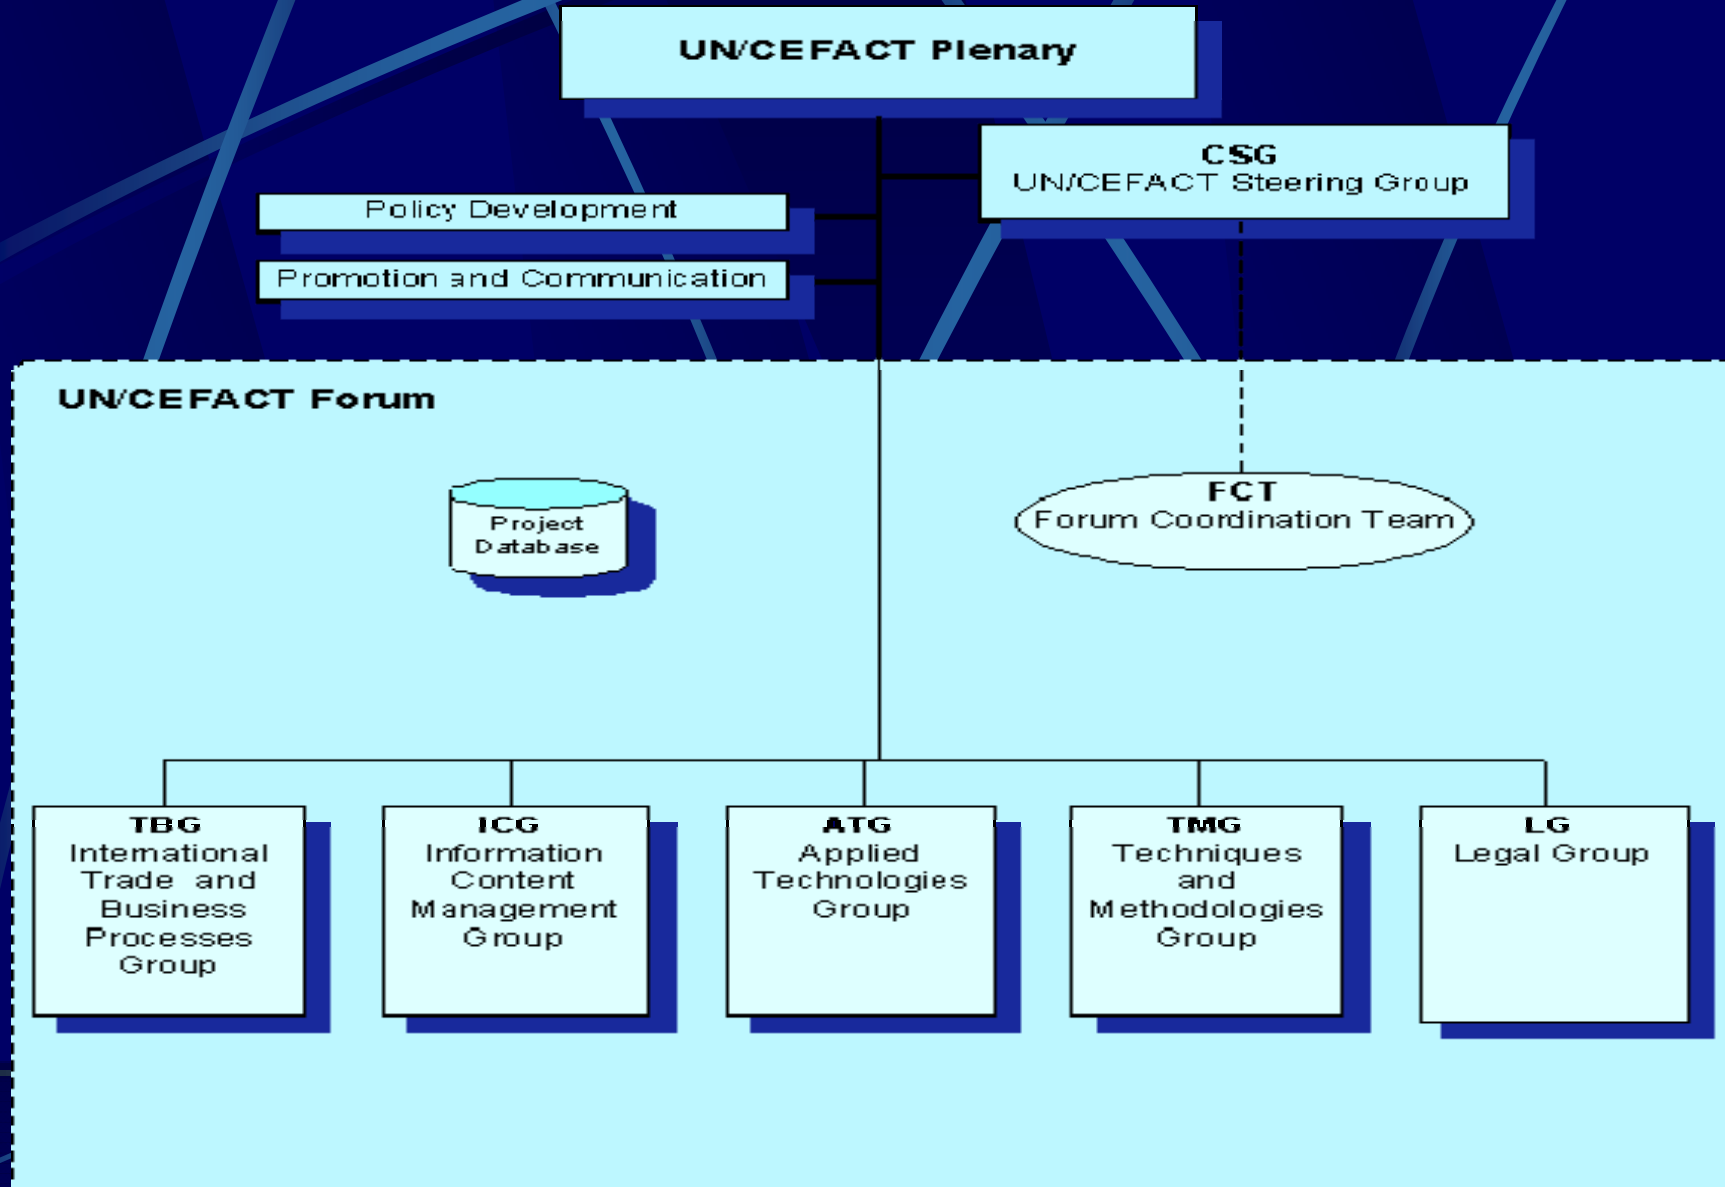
UN/CEFACT Plenary

CSG
UN/CEFACT Steering Group

Policy Development

Promotion and Communication

UN/CEFACT Forum

Project Database

FCT
Forum Coordination Team

TBG
International Trade and Business Processes Group

ICG
Information Content Management Group

ATG
Applied Technologies Group

TMG
Techniques and Methodologies Group

LG
Legal Group